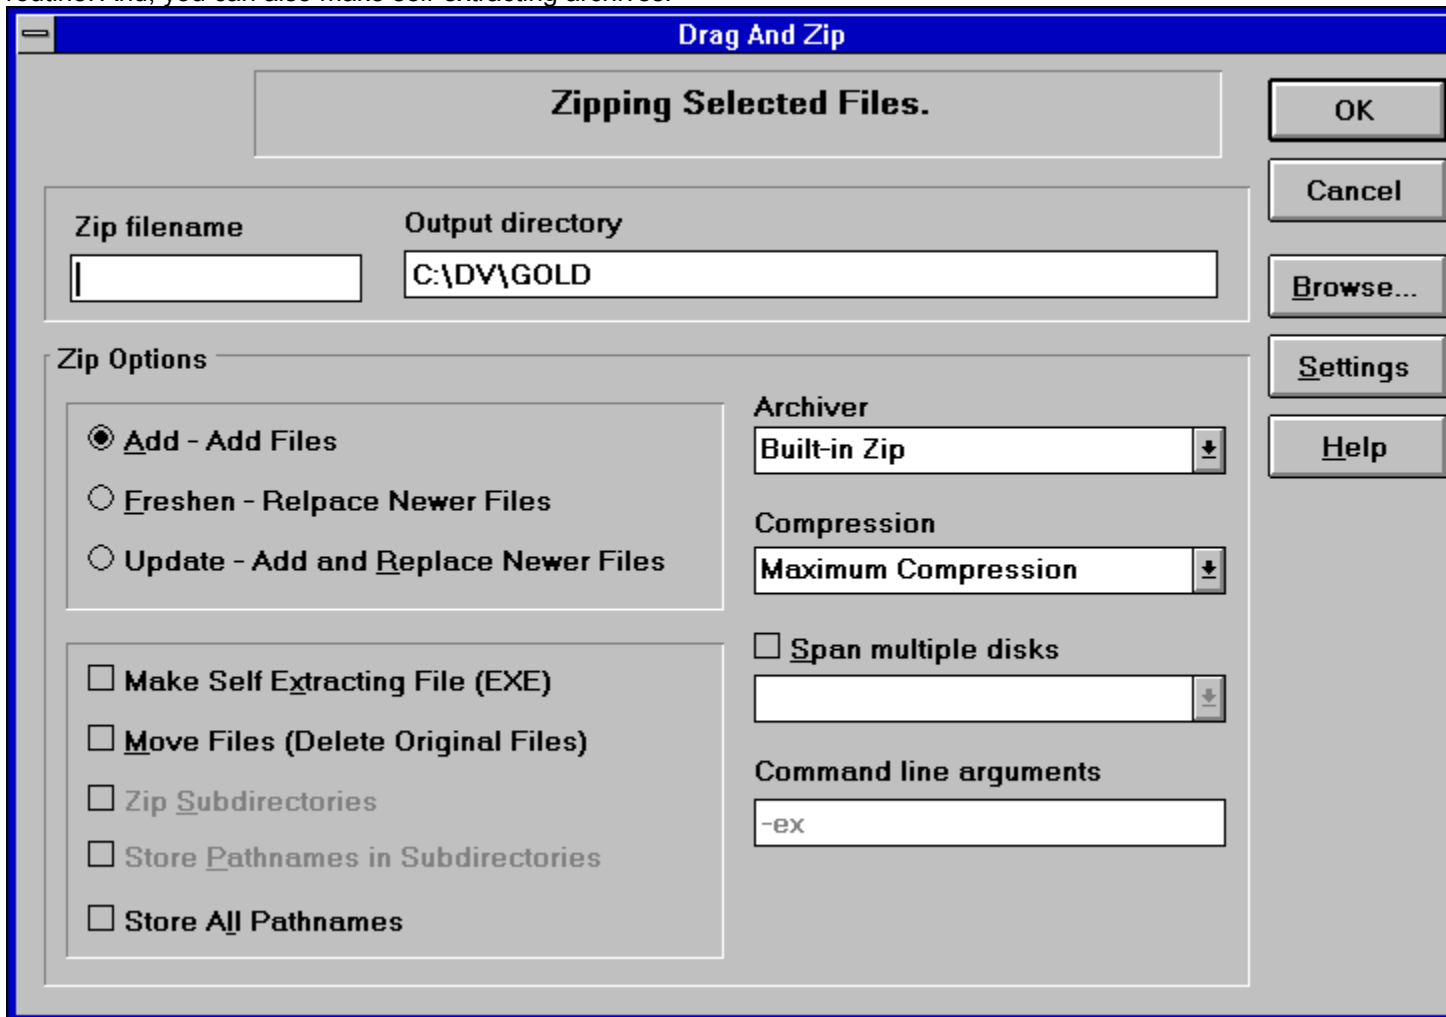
routine. And, you can also make self-extracting archives.

Drag And Zip

Zipping Selected Files.

OK

Cancel

Browse...

Settings

Help

Zip filename

Output directory

C:\DV\GOLD

Zip Options

Add - Add Files

Freshen - Relpace Newer Files

Update - Add and Replace Newer Files

Archiver

Built-in Zip

Compression

Maximum Compression

Make Self Extracting File (EXE)

Move Files (Delete Original Files)

Zip Subdirectories

Store Pathnames in Subdirectories

Store All Pathnames

Span multiple disks

Command line arguments

-ex